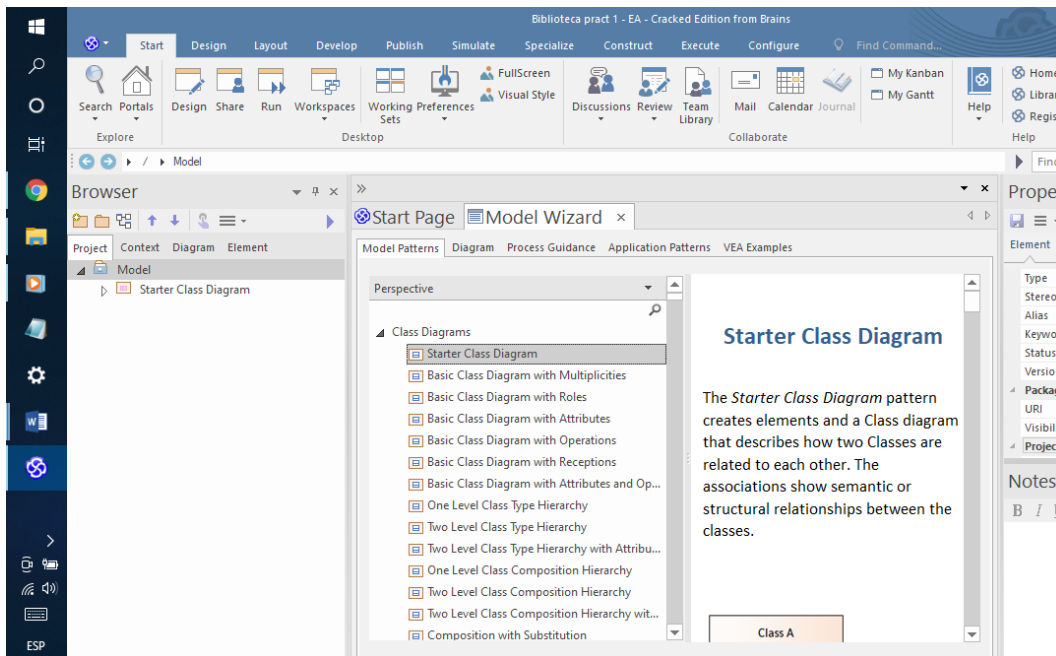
Biblioteca pract 1 - EA - Cracked Edition from Brains

Start Design Layout Develop Publish Simulate Specialize Construct Execute Configure Find Command...

Search Portals
Explore
Design Share Run Workspaces Working Sets Preferences FullScreen Visual Style
Desktop
Discussions Review Team Library Mail Calendar Journal My Kanban My Gantt
Collaborate
Help
Home Librar Regis
Help

/ Model

Find

Browser
Project Context Diagram Element
Model
Starter Class Diagram

Start Page Model Wizard ×

Model Patterns Diagram Process Guidance Application Patterns VEA Examples

Perspective
Class Diagrams
Starter Class Diagram
Basic Class Diagram with Multiplicities
Basic Class Diagram with Roles
Basic Class Diagram with Attributes
Basic Class Diagram with Operations
Basic Class Diagram with Receptions
Basic Class Diagram with Attributes and Op...
One Level Class Type Hierarchy
Two Level Class Type Hierarchy
Two Level Class Type Hierarchy with Attribu...
One Level Class Composition Hierarchy
Two Level Class Composition Hierarchy
Two Level Class Composition Hierarchy wit...
Composition with Substitution

Starter Class Diagram

The *Starter Class Diagram* pattern creates elements and a Class diagram that describes how two Classes are related to each other. The associations show semantic or structural relationships between the classes.

Class A

Prope
Element
Type
Stereo
Alias
Keywo
Status
Versio
Packag
URI
Visibil
Projec
Notes
B I

ESP